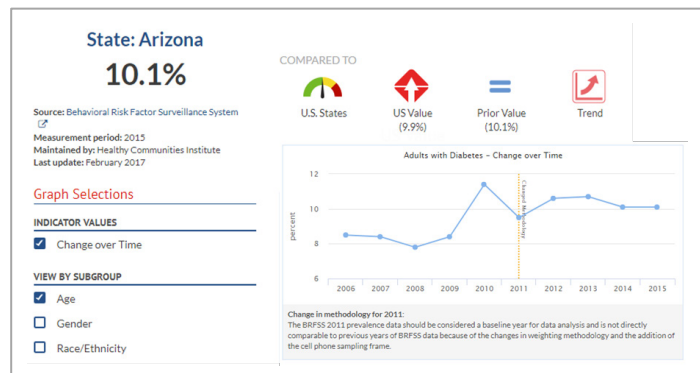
State: Arizona

10.1%

COMPARED TO

U.S. States

US Value (9.9%)

Prior Value (10.1%)

Trend

Source: Behavioral Risk Factor Surveillance System

Measurement period: 2015

Maintained by: Healthy Communities Institute

Last update: February 2017

Graph Selections

INDICATOR VALUES

Change over Time

VIEW BY SUBGROUP

Age

Gender

Race/Ethnicity

Adults with Diabetes - Change over Time

12

10

8

6

percent

Changed Methodology

2006 2007 2008 2009 2010 2011 2012 2013 2014 2015

Change in methodology for 2011:
The BRFSS 2011 prevalence data should be considered a baseline year for data analysis and is not directly comparable to previous years of BRFSS data because of the changes in weighting methodology and the addition of the cell phone sampling frame.